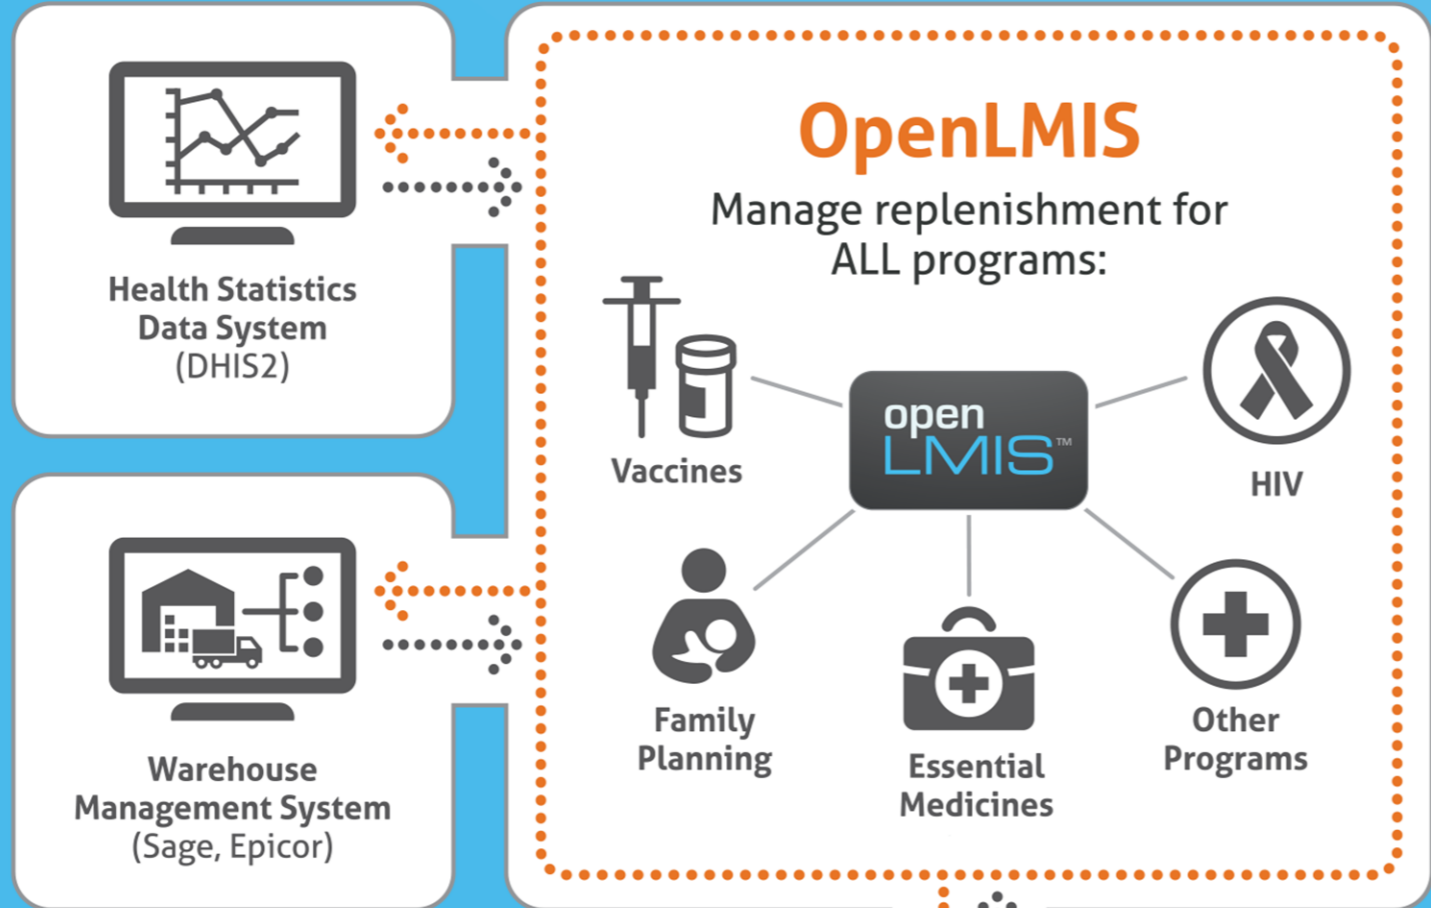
Health Statistics Data System (DHIS2)

Warehouse Management System (Sage, Epicor)

OpenLMIS

Manage replenishment for ALL programs:

Vaccines

open LMIS™

HIV

Family Planning

Essential Medicines

Other Programs